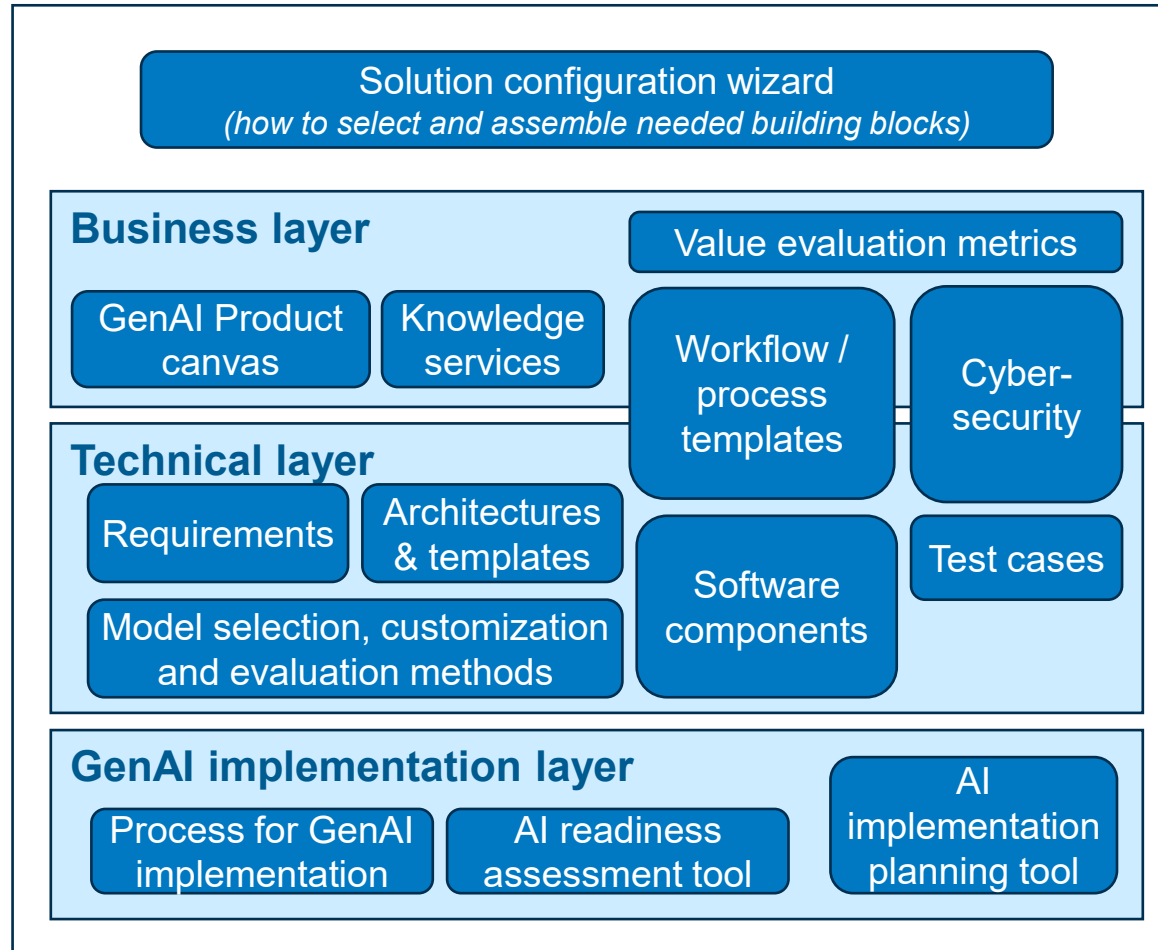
Solution configuration wizard
(how to select and assemble needed building blocks)

Business layer

Value evaluation metrics

GenAI Product canvas

Knowledge services

Workflow / process templates

Cyber-security

Technical layer

Requirements

Architectures & templates

Test cases

Software components

Model selection, customization and evaluation methods

GenAI implementation layer

AI implementation planning tool

Process for GenAI implementation

AI readiness assessment tool